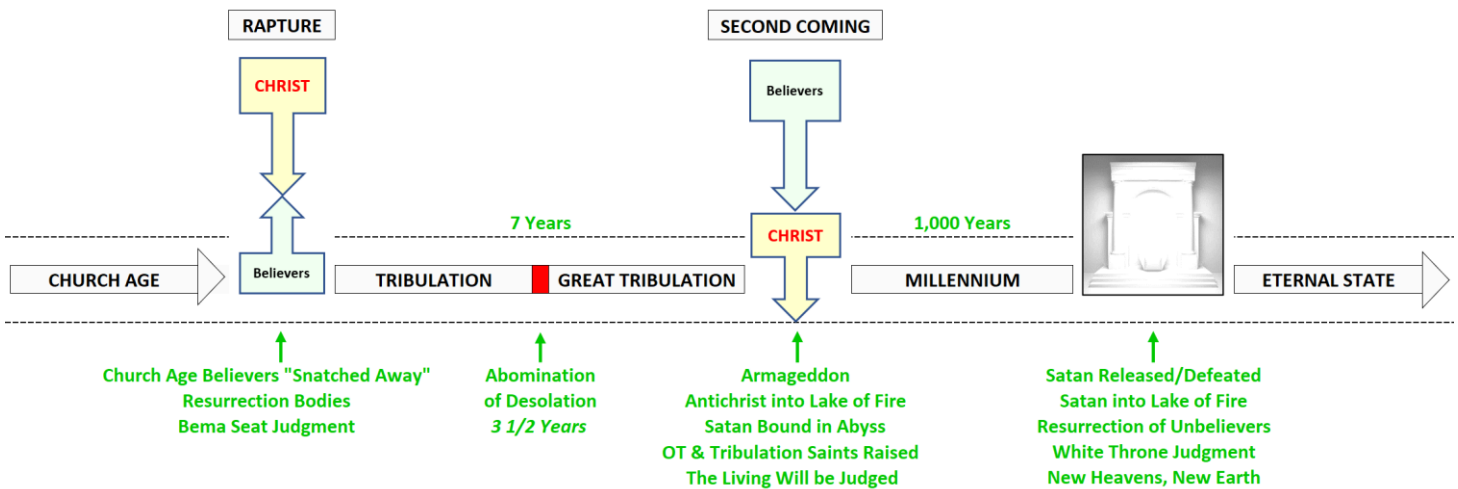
RAPTURE

CHRIST

Believers

SECOND COMING

Believers

CHRIST

7 Years

1,000 Years

CHURCH AGE

TRIBULATION

GREAT TRIBULATION

MILLENNIUM

ETERNAL STATE

Church Age Believers "Snatched Away"
Resurrection Bodies
Bema Seat Judgment

Abomination
of Desolation
*3 1/2 Years*

Armageddon
Antichrist into Lake of Fire
Satan Bound in Abyss
OT & Tribulation Saints Raised
The Living Will be Judged

Satan Released/Defeated
Satan into Lake of Fire
Resurrection of Unbelievers
White Throne Judgment
New Heavens, New Earth